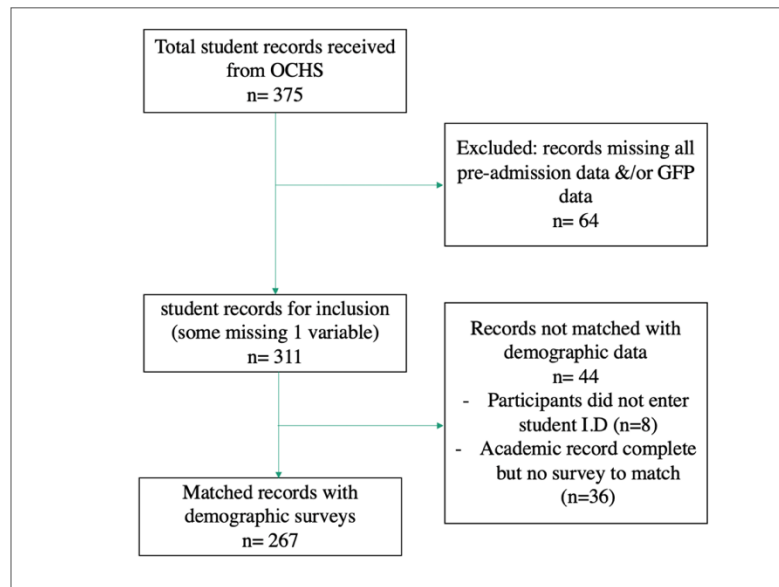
Total student records received from OCHS
n= 375

Excluded: records missing all pre-admission data &/or GFP data
n= 64

student records for inclusion (some missing 1 variable)
n= 311

Records not matched with demographic data
n= 44
- Participants did not enter student I.D (n=8)
- Academic record complete but no survey to match (n=36)

Matched records with demographic surveys
n= 267